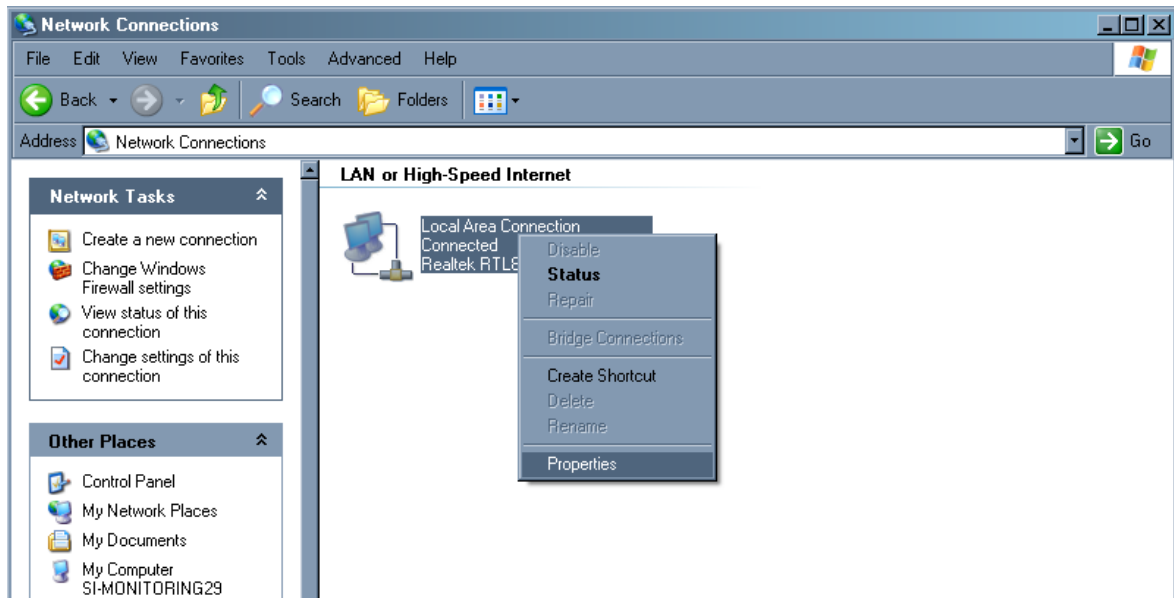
Network Connections

File Edit View Favorites Tools Advanced Help

Back Search Folders

Address Network Connections Go

Network Tasks

Create a new connection
Change Windows Firewall settings
View status of this connection
Change settings of this connection

Other Places

Control Panel
My Network Places
My Documents
My Computer SI-MONITORING29

LAN or High-Speed Internet

Local Area Connection
Connected
Realtek RTL8

Disable
Status
Repair
Bridge Connections
Create Shortcut
Delete
Rename
Properties